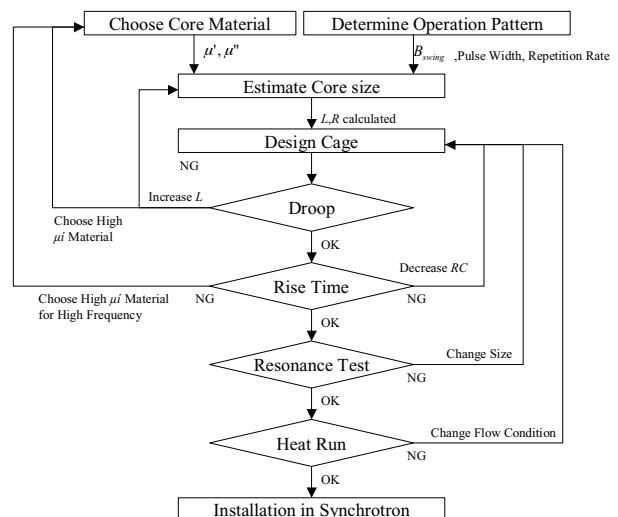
Choose Core Material

Determine Operation Pattern

$\mu'$, $\mu''$

$B_{swing}$ ,Pulse Width, Repetition Rate

Estimate Core size

$L$,$R$ calculated

Design Cage

NG

Increase $L$

Choose High $\mu i$ Material

Droop

OK

Decrease $RC$

Choose High $\mu i$ Material for High Frequency

NG

Rise Time

NG

OK

Resonance Test

Change Size

NG

OK

Heat Run

Change Flow Condition

NG

OK

Installation in Synchrotron